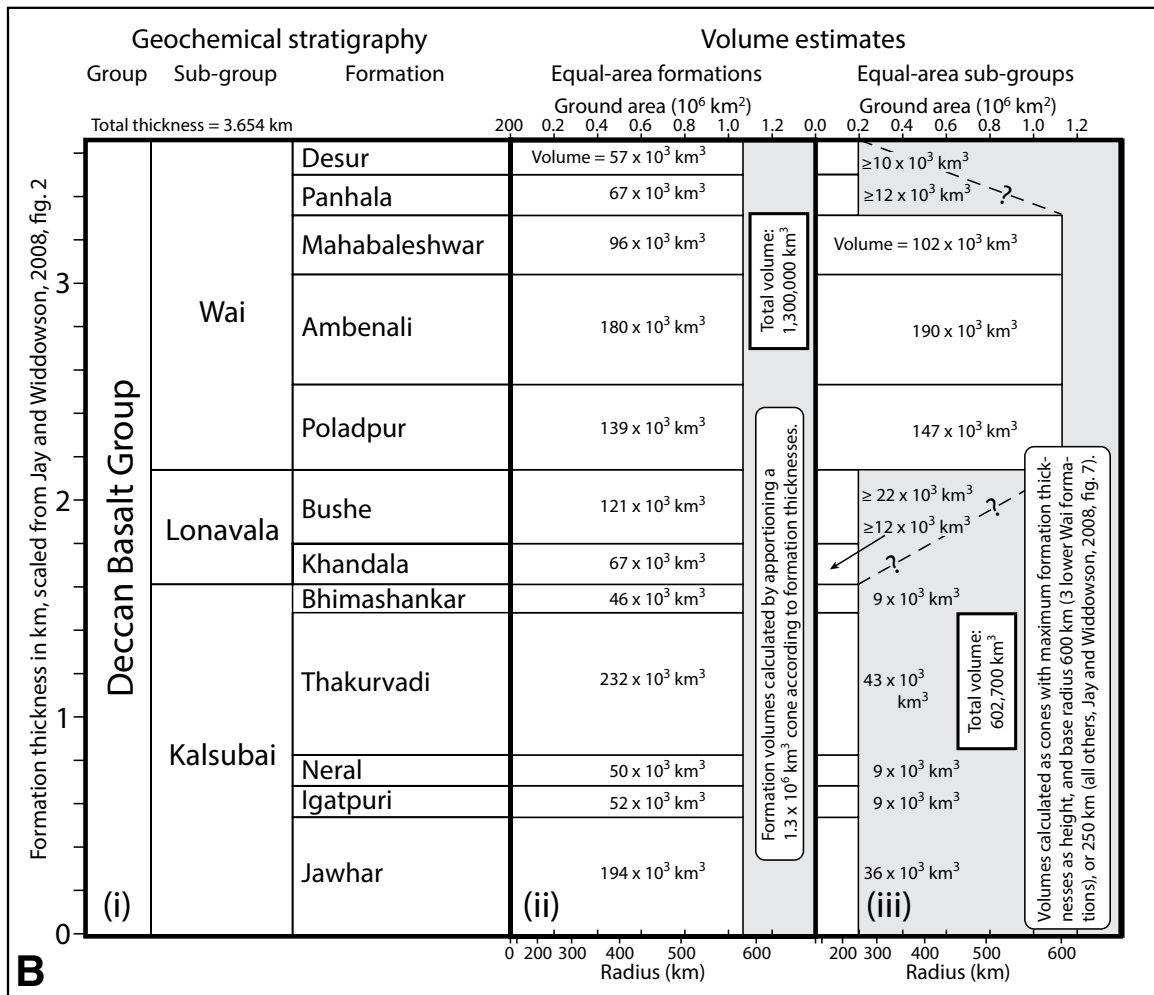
Geochemical stratigraphy

Group Sub-group Formation

Volume estimates

Equal-area formations

Equal-area sub-groups

Ground area ($10^6$ km$^2$)

Ground area ($10^6$ km$^2$)

Total thickness = 3.654 km

200 0.2 0.4 0.6 0.8 1.0 1.2 0.0 0.2 0.4 0.6 0.8 1.0 1.2

Formation thickness in km, scaled from Jay and Widdowson, 2008, fig. 2

Deccan Basalt Group

Wai

Lonavala

Kalsubai

Desur

Panhala

Mahabaleshwar

Ambenali

Poladpur

Bushe

Khandala

Bhimashankar

Thakurvadi

Neral

Igatpuri

Jawhar

Volume = 57 x $10^3$ km$^3$

67 x $10^3$ km$^3$

96 x $10^3$ km$^3$

180 x $10^3$ km$^3$

139 x $10^3$ km$^3$

121 x $10^3$ km$^3$

67 x $10^3$ km$^3$

46 x $10^3$ km$^3$

232 x $10^3$ km$^3$

50 x $10^3$ km$^3$

52 x $10^3$ km$^3$

194 x $10^3$ km$^3$

Total volume: 1,300,000 km$^3$

Formation volumes calculated by apportioning a 1.3 x $10^6$ km$^3$ cone according to formation thicknesses.

≥10 x $10^3$ km$^3$

≥12 x $10^3$ km$^3$

?

Volume = 102 x $10^3$ km$^3$

190 x $10^3$ km$^3$

147 x $10^3$ km$^3$

≥ 22 x $10^3$ km$^3$

≥12 x $10^3$ km$^3$

?

?

9 x $10^3$ km$^3$

43 x $10^3$ km$^3$

Total volume: 602,700 km$^3$

9 x $10^3$ km$^3$

9 x $10^3$ km$^3$

36 x $10^3$ km$^3$

Volumes calculated as cones with maximum formation thicknesses as height, and base radius 600 km (3 lower Wai formations), or 250 km (all others, Jay and Widdowson, 2008, fig. 7).

3

2

1

0

(i)

(ii)

(iii)

0 200 300 400 500 600

Radius (km)

200 300 400 500 600

Radius (km)

B